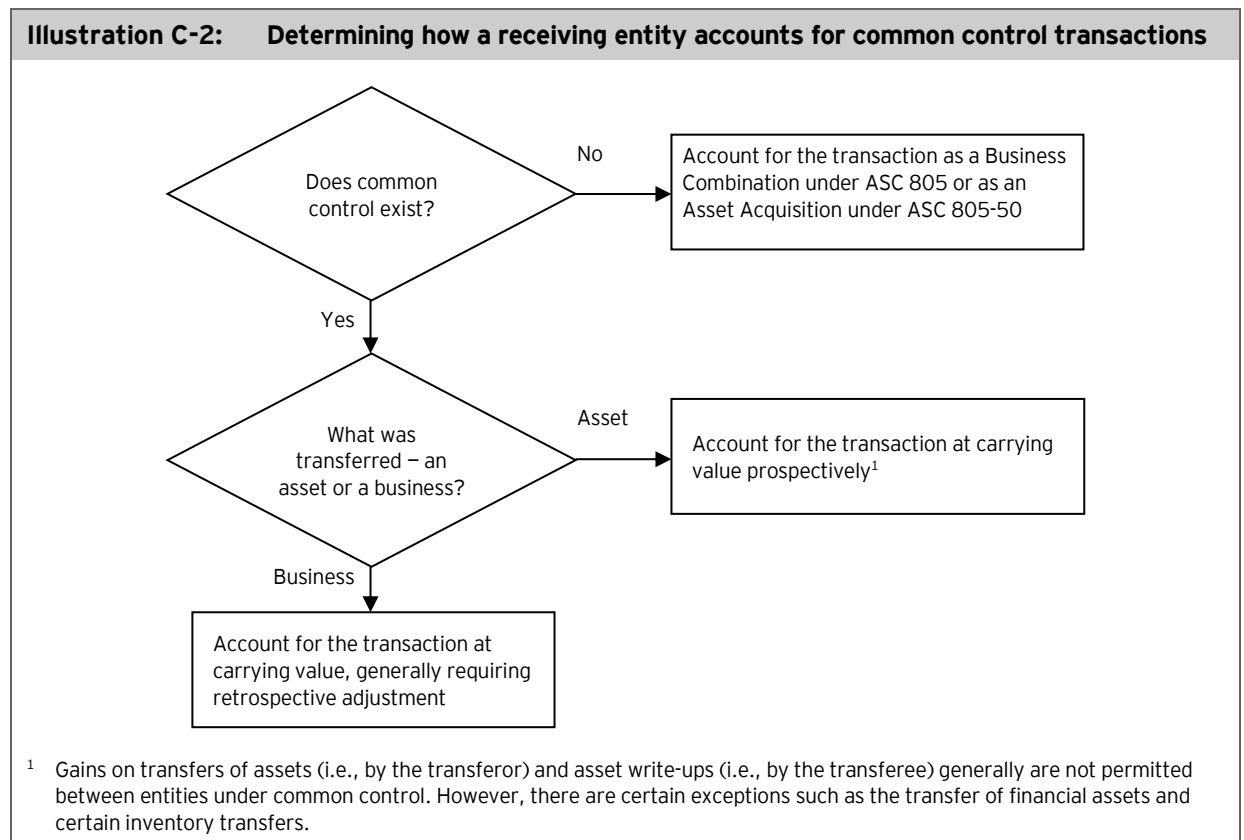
Illustration C-2: Determining how a receiving entity accounts for common control transactions

Does common control exist?

No

Account for the transaction as a Business Combination under ASC 805 or as an Asset Acquisition under ASC 805-50

Yes

What was transferred — an asset or a business?

Asset

Account for the transaction at carrying value prospectively$^1$

Business

Account for the transaction at carrying value, generally requiring retrospective adjustment

$^1$ Gains on transfers of assets (i.e., by the transferor) and asset write-ups (i.e., by the transferee) generally are not permitted between entities under common control. However, there are certain exceptions such as the transfer of financial assets and certain inventory transfers.